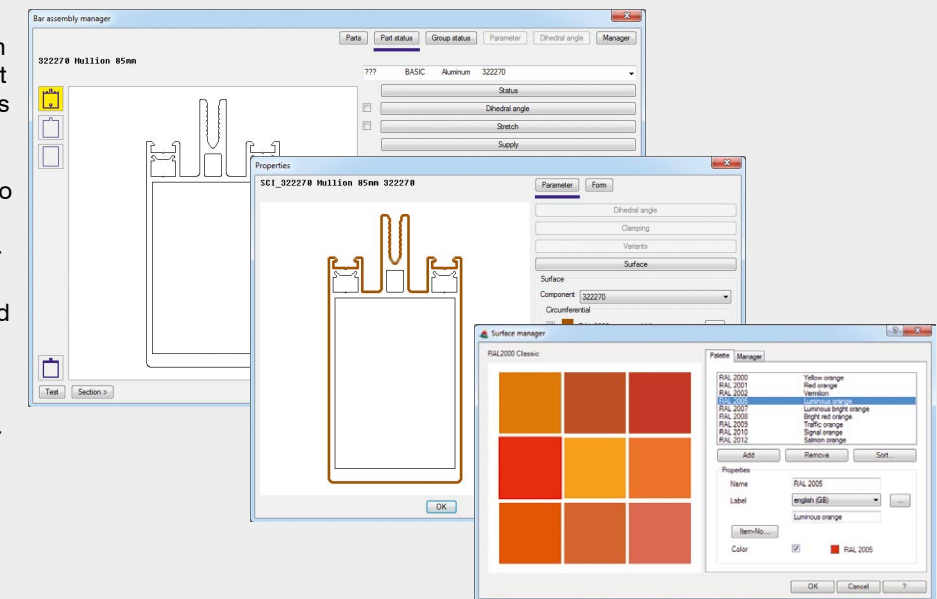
Bar assembly manager

Parts | Part status | Group status | Parameter | Dihedral angle | Manager

322270 Mullion 85mm

??? BASIC Aluminum 322270

Status

Dihedral angle

Stretch

Supply

Test | Section >

Properties

SCI_322270 Mullion 85mm 322270

Parameter | Form

Dihedral angle

Clamping

Variants

Surface

Surface

Component 322270

Circumferential

OK

Surface manager

RAL2000 Classic

Palette | Manager

| | |
|---|---|
| RAL 2000 | Yellow orange |
| RAL 2001 | Red orange |
| RAL 2002 | Vermilion |
| RAL 2005 | Luminous orange |
| RAL 2007 | Luminous bright orange |
| RAL 2008 | Bright red orange |
| RAL 2009 | Traffic orange |
| RAL 2010 | Signal orange |
| RAL 2012 | Salmon orange |

Add | Remove | Sort...

Properties

Name RAL 2005

Label english (GB) ...

Luminous orange

Item-No...

Color RAL 2005

OK | Cancel | ?